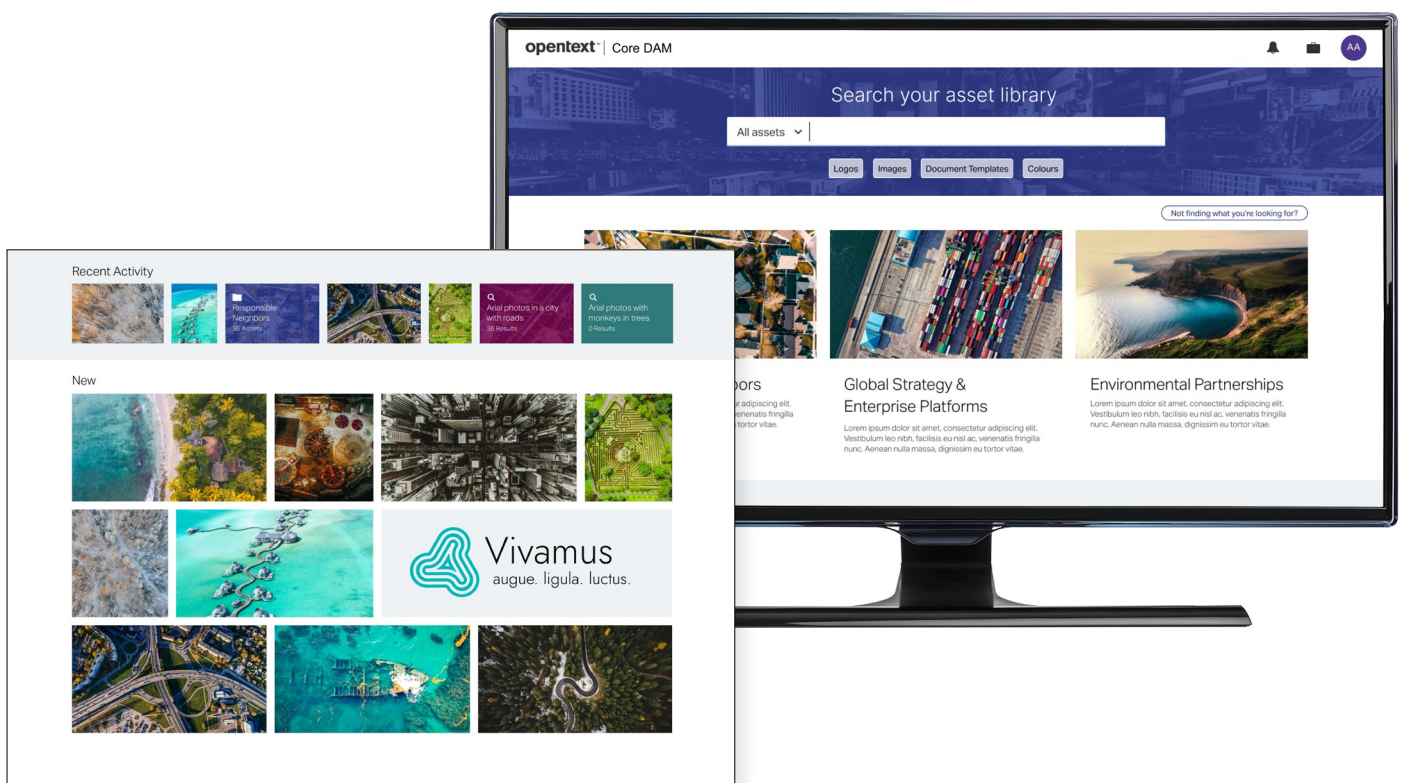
opentext™ | Core DAM

AA

Search your asset library

All assets

Logos Images Document Templates Colours

Not finding what you're looking for?

Recent Activity

Responsible Neighbors
36 Assets

Arial photos in a city with roads
36 Results

Arial photos with monkeys in trees
0 Results

New

Vivamus
augue. ligula. luctus.

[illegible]bors
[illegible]ur adipiscing elit. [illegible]enatis fringilla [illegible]tortor vitae.

Global Strategy & Enterprise Platforms

Lorem ipsum dolor sit amet, consectetur adipiscing elit. Vestibulum leo nibh, facilisis eu nisl ac, venenatis fringilla nunc. Aenean nulla massa, dignissim eu tortor vitae.

Environmental Partnerships

Lorem ipsum dolor sit amet, consectetur adipiscing elit. Vestibulum leo nibh, facilisis eu nisl ac, venenatis fringilla nunc. Aenean nulla massa, dignissim eu tortor vitae.